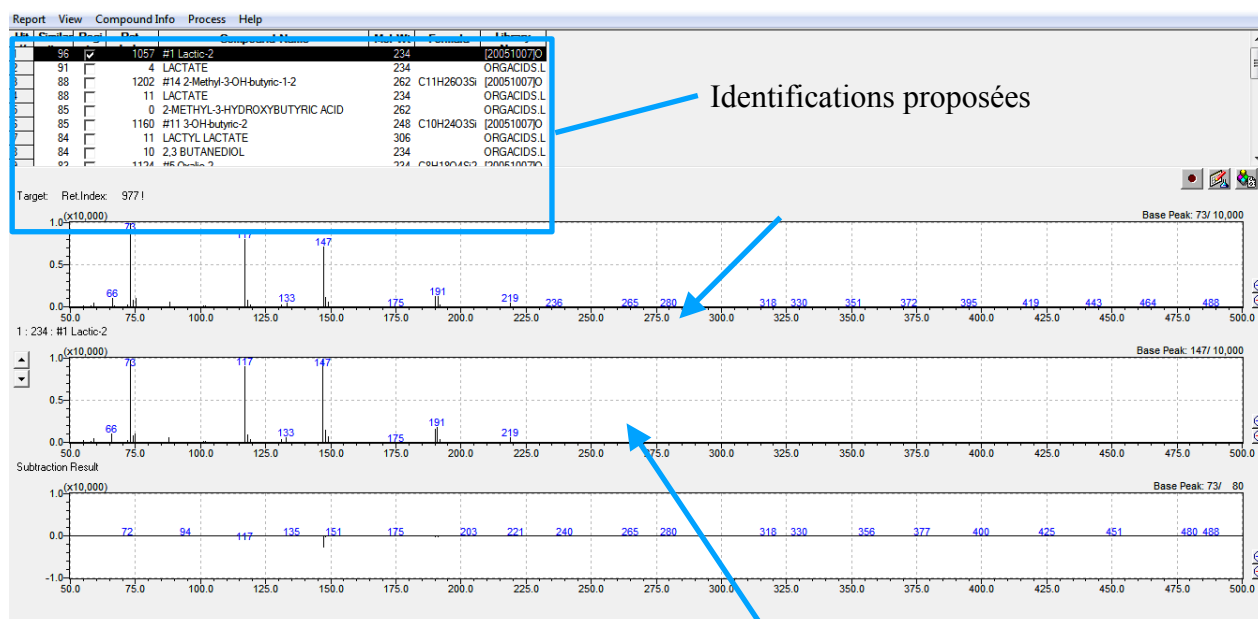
Report View Compound Info Process Help

| Hit | Similar | Regi | Ret. | Compound Name | Mol. Wt | Formula | Library |
|---|---|---|---|---|---|---|---|
| 1 | 96 | ☑ | 1057 | #1 Lactic-2 | 234 | | [20051007]O |
| 2 | 91 | ☐ | 4 | LACTATE | 234 | | ORGACIDS.L |
| 3 | 88 | ☐ | 1202 | #14 2-Methyl-3-OH-butyric-1-2 | 262 | C11H26O3Si | [20051007]O |
| 4 | 88 | ☐ | 11 | LACTATE | 234 | | ORGACIDS.L |
| 5 | 85 | ☐ | 0 | 2-METHYL-3-HYDROXYBUTYRIC ACID | 262 | | ORGACIDS.L |
| 6 | 85 | ☐ | 1160 | #11 3-OH-butyric-2 | 248 | C10H24O3Si | [20051007]O |
| 7 | 84 | ☐ | 11 | LACTYL LACTATE | 306 | | ORGACIDS.L |
| 8 | 84 | ☐ | 10 | 2,3 BUTANEDIOL | 234 | | ORGACIDS.L |
| 9 | 82 | ☐ | 1124 | #5 Oxalic-2 | 234 | C8H18O4Si2 | [20051007]O |

Identifications proposées

Target: Ret.Index: 977 !

(x10,000) Base Peak: 73/ 10,000
1.0 0.5 0.0
73 117 147 66 133 175 191 219 236 265 280 318 330 351 372 395 419 443 464 488
50.0 75.0 100.0 125.0 150.0 175.0 200.0 225.0 250.0 275.0 300.0 325.0 350.0 375.0 400.0 425.0 450.0 475.0 500.0

1 : 234 : #1 Lactic-2
(x10,000) Base Peak: 147/ 10,000
1.0 0.5 0.0
73 117 147 66 133 175 191 219
50.0 75.0 100.0 125.0 150.0 175.0 200.0 225.0 250.0 275.0 300.0 325.0 350.0 375.0 400.0 425.0 450.0 475.0 500.0

Subtraction Result
(x10,000) Base Peak: 73/ 80
1.0 0.0 -1.0
72 94 117 135 151 175 203 221 240 265 280 318 330 356 377 400 425 451 480 488
50.0 75.0 100.0 125.0 150.0 175.0 200.0 225.0 250.0 275.0 300.0 325.0 350.0 375.0 400.0 425.0 450.0 475.0 500.0